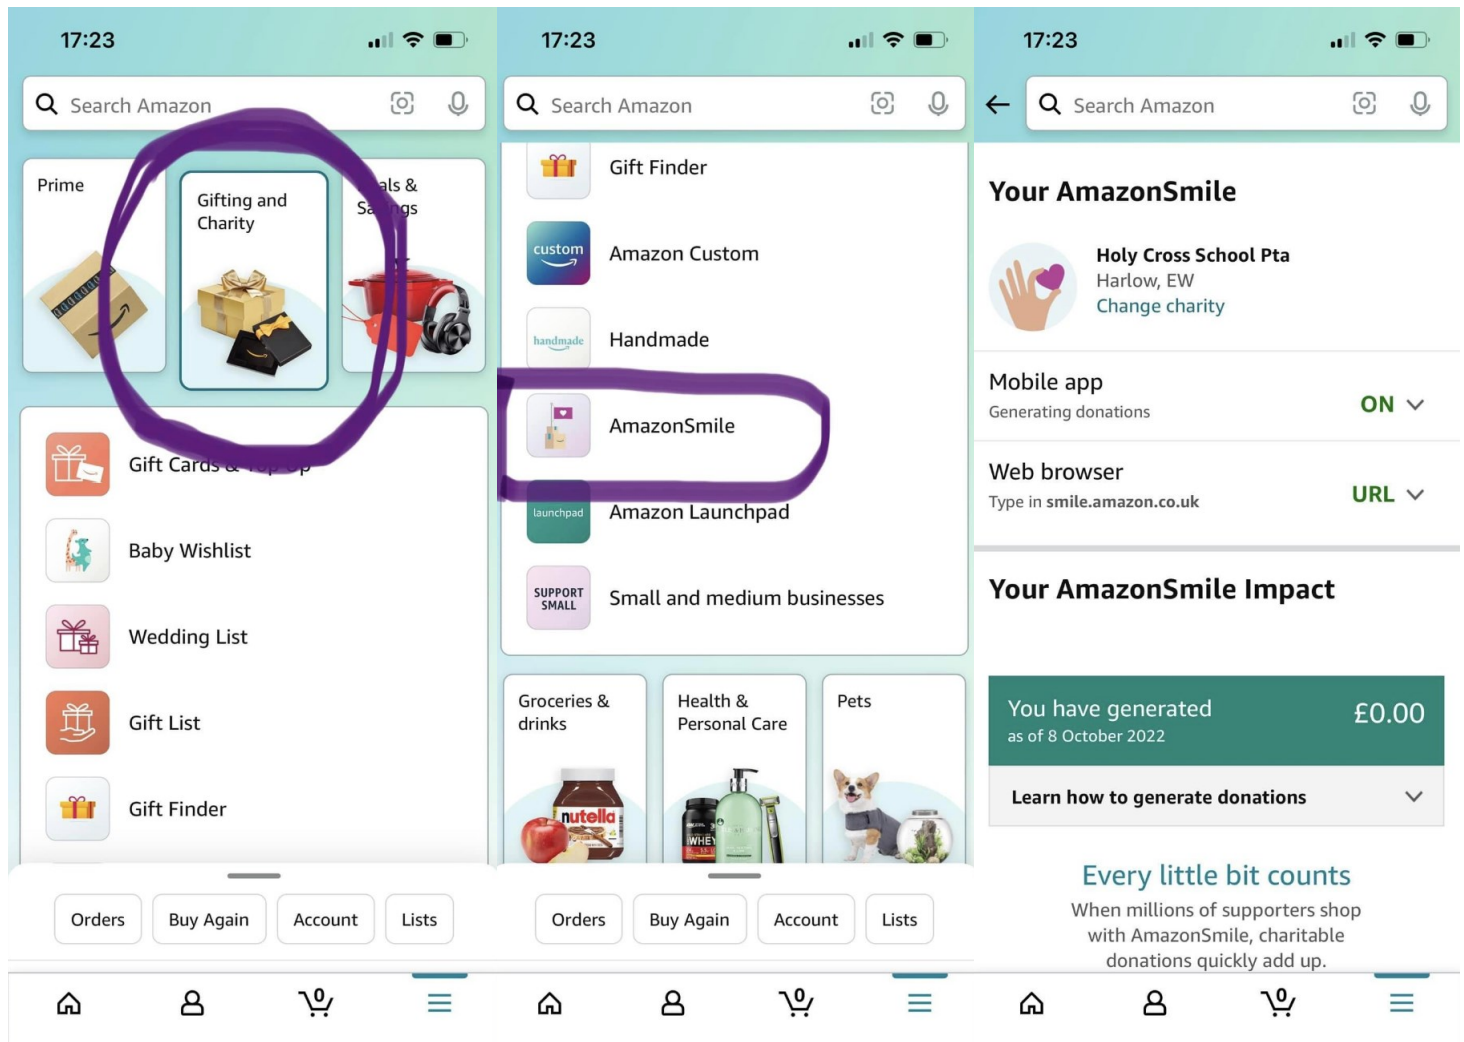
17:23

Search Amazon

Prime

Gifting and Charity

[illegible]als & Sa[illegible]gs

Gift Cards & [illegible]

Baby Wishlist

Wedding List

Gift List

Gift Finder

Orders Buy Again Account Lists

0

17:23

Search Amazon

Gift Finder

custom Amazon Custom

handmade Handmade

AmazonSmile

launchpad Amazon Launchpad

SUPPORT SMALL Small and medium businesses

Groceries & drinks

nutella

Health & Personal Care

WHEY

Pets

Orders Buy Again Account Lists

0

17:23

Search Amazon

Your AmazonSmile

Holy Cross School Pta
Harlow, EW
Change charity

Mobile app
Generating donations
ON

Web browser
Type in smile.amazon.co.uk
URL

Your AmazonSmile Impact

You have generated
as of 8 October 2022
£0.00

Learn how to generate donations

Every little bit counts

When millions of supporters shop with AmazonSmile, charitable donations quickly add up.

0